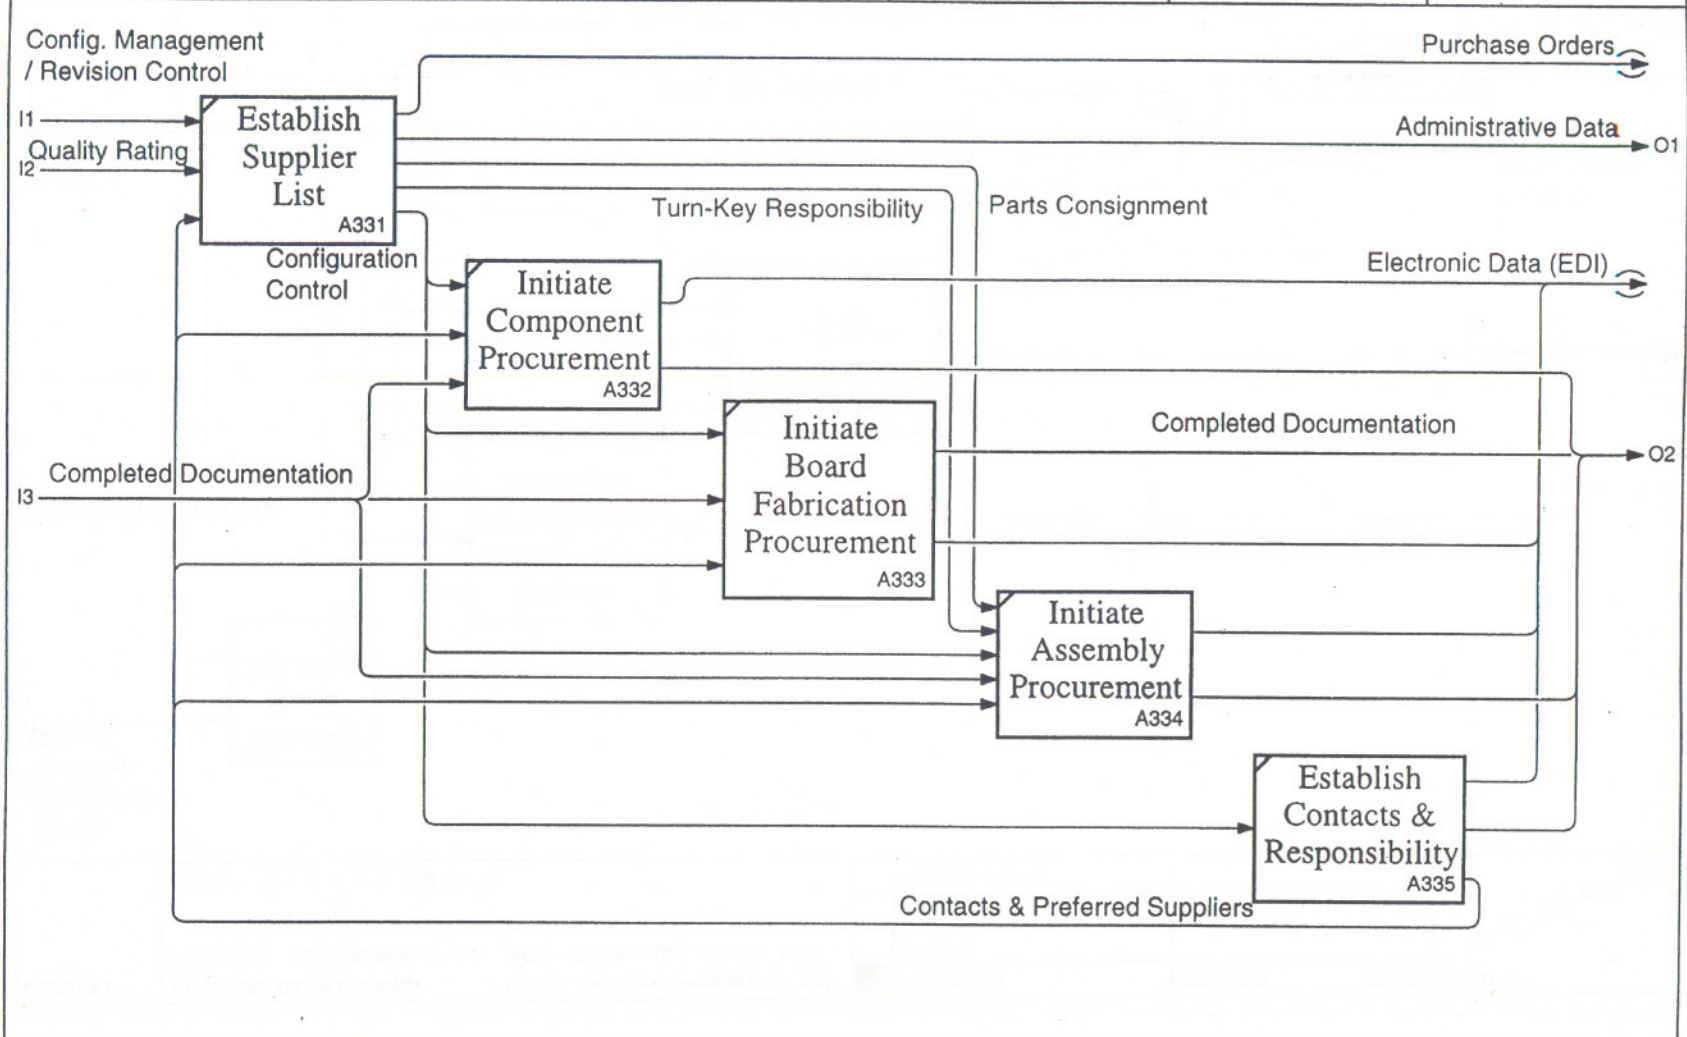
Config. Management / Revision Control

I1

Quality Rating

I2

Establish Supplier List A331

Purchase Orders

Administrative Data

O1

Turn-Key Responsibility

Parts Consignment

Configuration Control

Initiate Component Procurement A332

Electronic Data (EDI)

Initiate Board Fabrication Procurement A333

Completed Documentation

O2

Completed Documentation

I3

Initiate Assembly Procurement A334

Establish Contacts & Responsibility A335

Contacts & Preferred Suppliers